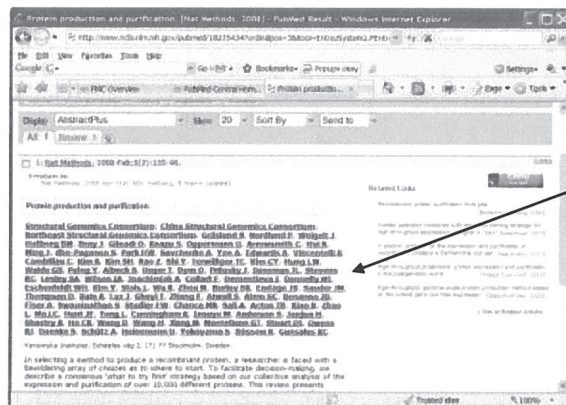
Protein production and purification. [Nat Methods. 2008] - PubMed Result - Windows Internet Explorer

http://www.ncbi.nlm.nih.gov/pubmed/18235434?ordinalpos=3&itool=EntrezSystem2.PEntrez

File Edit View Favorites Tools Help

Google

Go Bookmarks Popups okay Settings

PMC Overview PubMed Central Hom... Protein producti... Page Tools

Display AbstractPlus Show 20 Sort By Send to

All: 1 Review: 1

1: Nat Methods. 2008 Feb;5(2):135-46.

Protein production and purification.

Structural Genomics Consortium, China Structural Genomics Consortium, Northeast Structural Genomics Consortium, Gräslund S, Nordlund P, Weigelt J, Hallberg BM, Bray J, Gileadi O, Knapp S, Oppermann U, Arrowsmith C, Hui R, Ming J, dhe-Paganon S, Park HW, Savchenko A, Yee A, Edwards A, Vincentelli R, Cambillau C, Kim R, Kim SH, Rao Z, Shi Y, Terwilliger TC, Kim CY, Hung LW, Waldo GS, Peleg Y, Albeck S, Unger T, Dym O, Prilusky J, Sussman JL, Stevens RC, Lesley SA, Wilson IA, Joachimiak A, Collart F, Dementieva I, Donnelly MI, Eschenfeldt WH, Kim Y, Stols L, Wu R, Zhou M, Burley SK, Emtage JS, Sauder JM, Thompson D, Bain K, Luz J, Gheyi T, Zhang F, Atwell S, Almo SC, Bonanno JB, Fiser A, Swaminathan S, Studier FW, Chance MR, Sali A, Acton TB, Xiao R, Zhao L, Ma LC, Hunt JF, Tong L, Cunningham K, Inouye M, Anderson S, Janjua H, Shastry R, Ho CK, Wang D, Wang H, Jiang M, Montelione GT, Stuart DI, Owens RJ, Daenke S, Schütz A, Heinemann U, Yokoyama S, Büssow K, Gunsalus KC.

Karolinska Institutet, Scheeles väg 2, 17177 Stockholm, Sweden.

In selecting a method to produce a recombinant protein, a researcher is faced with a bewildering array of choices as to where to start. To facilitate decision-making, we describe a consensus 'what to try first' strategy based on our collective analysis of the expression and purification of over 10,000 different proteins. This review presents

Related Links

Trusted sites 100%